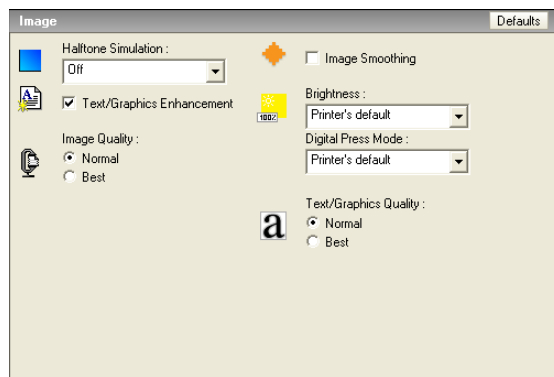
Image

Defaults

Halftone Simulation :

Off

Text/Graphics Enhancement

Image Quality :

Normal

Best

Image Smoothing

Brightness :

100%

Printer's default

Digital Press Mode :

Printer's default

Text/Graphics Quality :

a

Normal

Best